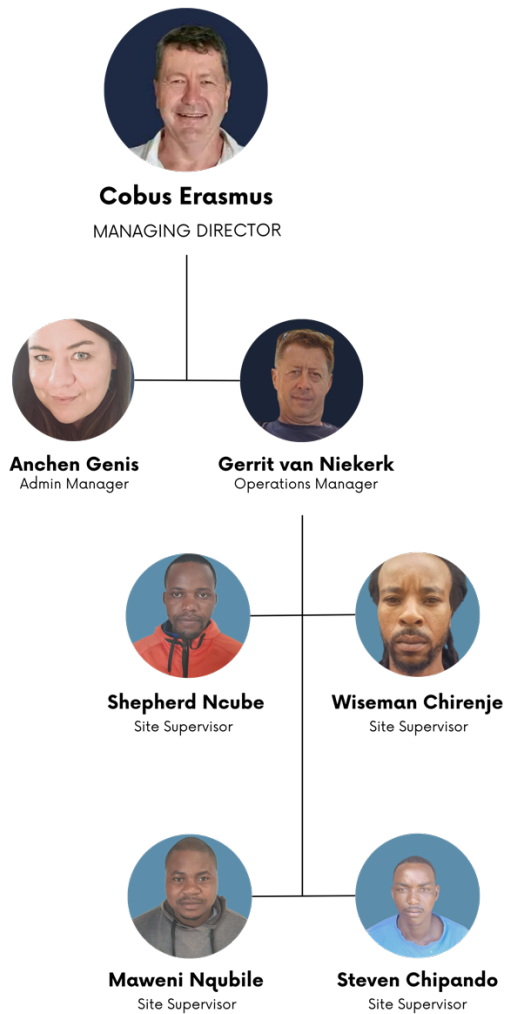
Cobus Erasmus
MANAGING DIRECTOR

Anchen Genis
Admin Manager

Gerrit van Niekerk
Operations Manager

Shepherd Ncube
Site Supervisor

Wiseman Chirenje
Site Supervisor

Maweni Nqubile
Site Supervisor

Steven Chipando
Site Supervisor